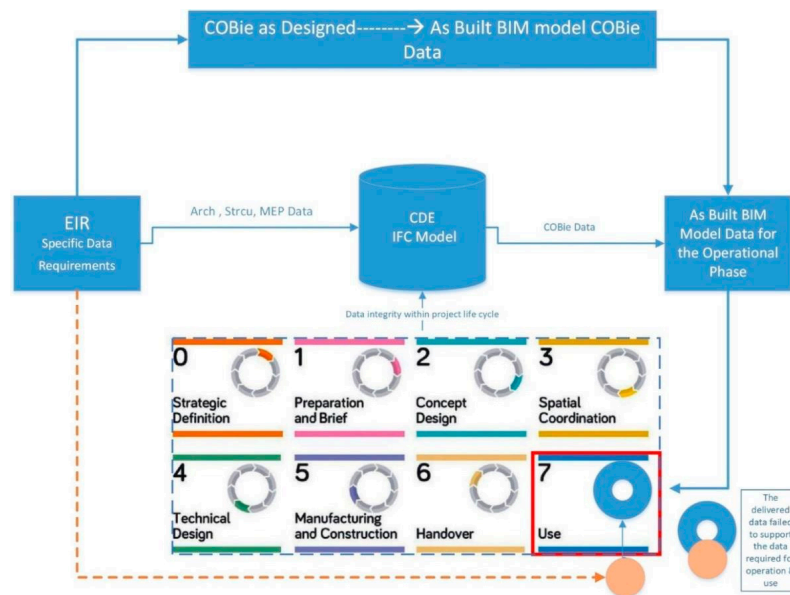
COBie as Designed--------→ As Built BIM model COBie Data

EIR
Specific Data Requirements

Arch , Strcu, MEP Data

CDE
IFC Model

COBie Data

As Built BIM Model Data for the Operational Phase

Data integrity within project life cycle

0
Strategic Definition

1
Preparation and Brief

2
Concept Design

3
Spatial Coordination

4
Technical Design

5
Manufacturing and Construction

6
Handover

7
Use

The delivered data failed to support the data required fo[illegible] operation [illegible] use